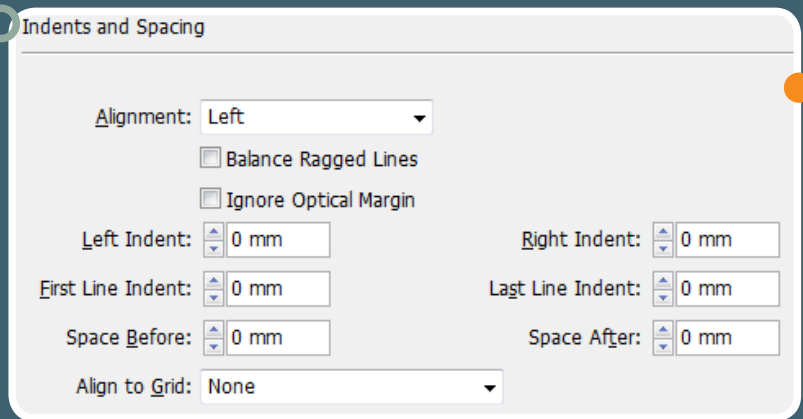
Indents and Spacing

Alignment: Left

Balance Ragged Lines

Ignore Optical Margin

Left Indent: 0 mm

Right Indent: 0 mm

First Line Indent: 0 mm

Last Line Indent: 0 mm

Space Before: 0 mm

Space After: 0 mm

Align to Grid: None